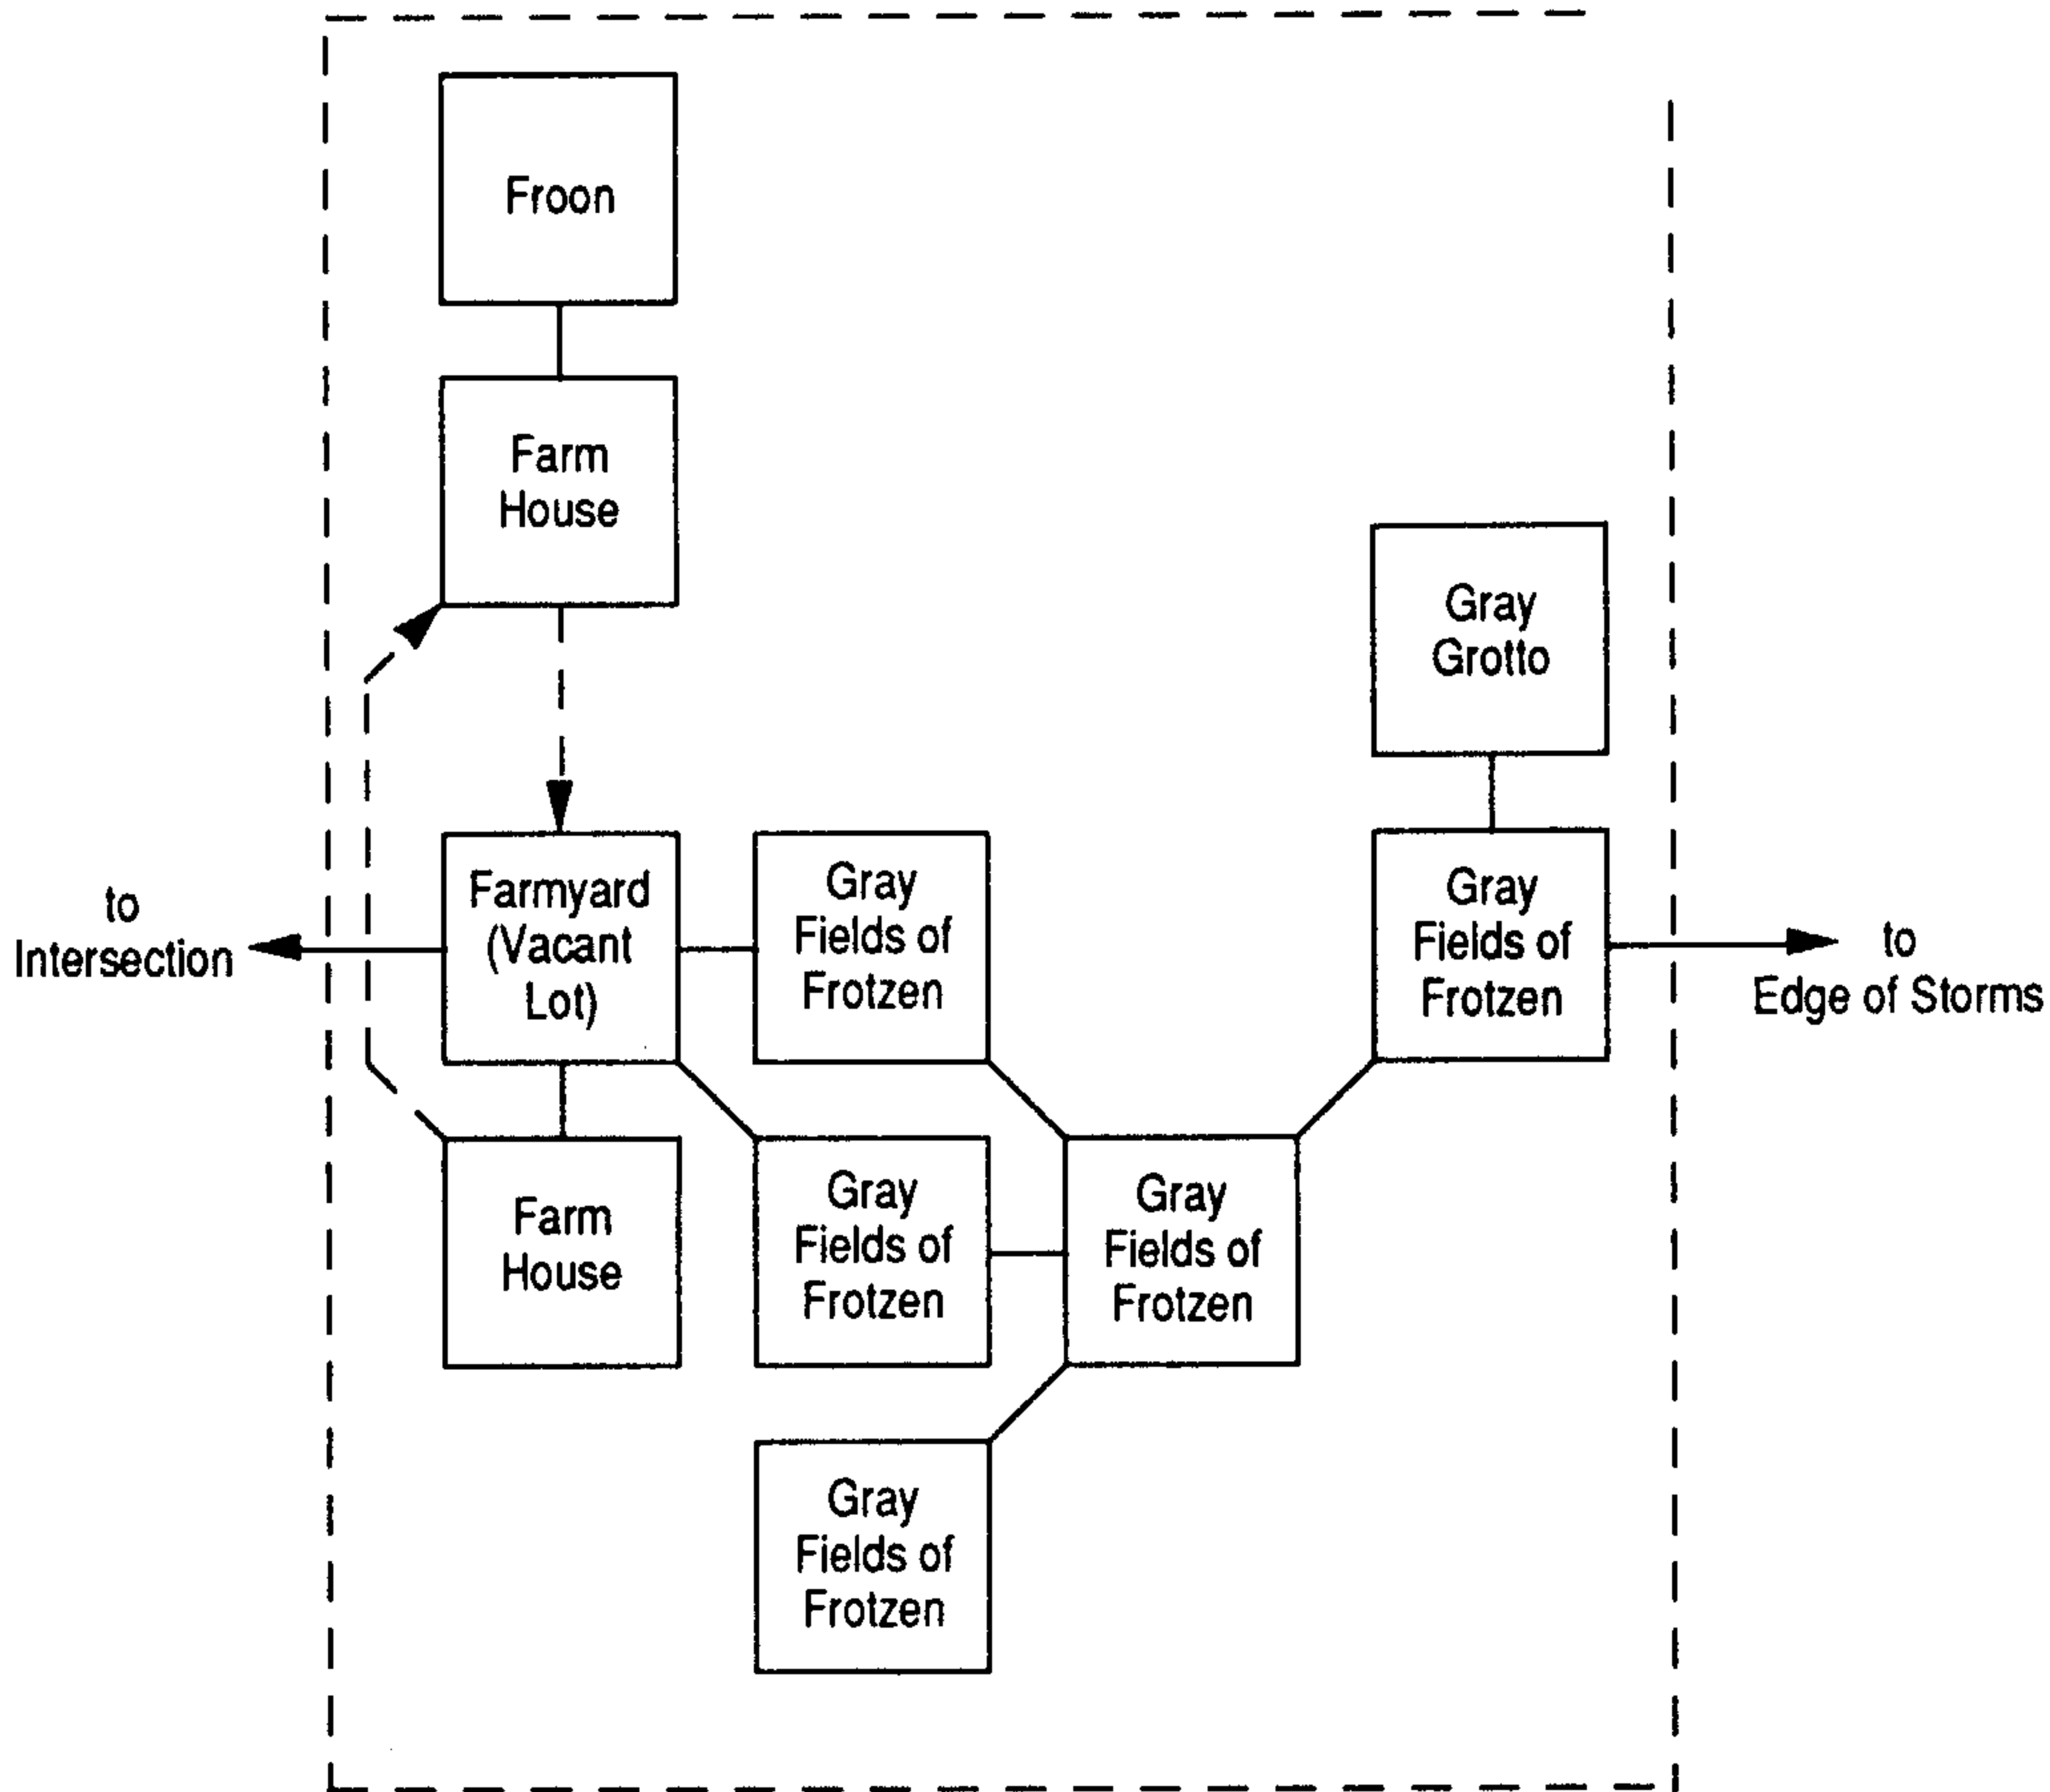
Froon

Farm House

Gray Grotto

to Intersection

Farmyard (Vacant Lot)

Gray Fields of Frotzen

Gray Fields of Frotzen

to Edge of Storms

Farm House

Gray Fields of Frotzen

Gray Fields of Frotzen

Gray Fields of Frotzen